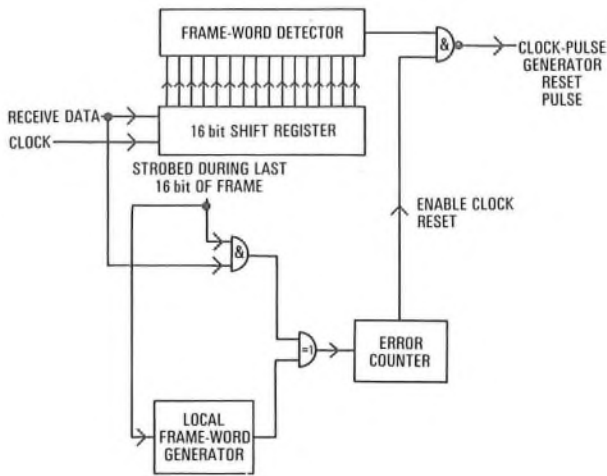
FRAME-WORD DETECTOR

&

CLOCK-PULSE GENERATOR RESET PULSE

RECEIVE DATA

CLOCK

16 bit SHIFT REGISTER

STROBED DURING LAST 16 bit OF FRAME

ENABLE CLOCK RESET

&

=1

ERROR COUNTER

LOCAL FRAME-WORD GENERATOR